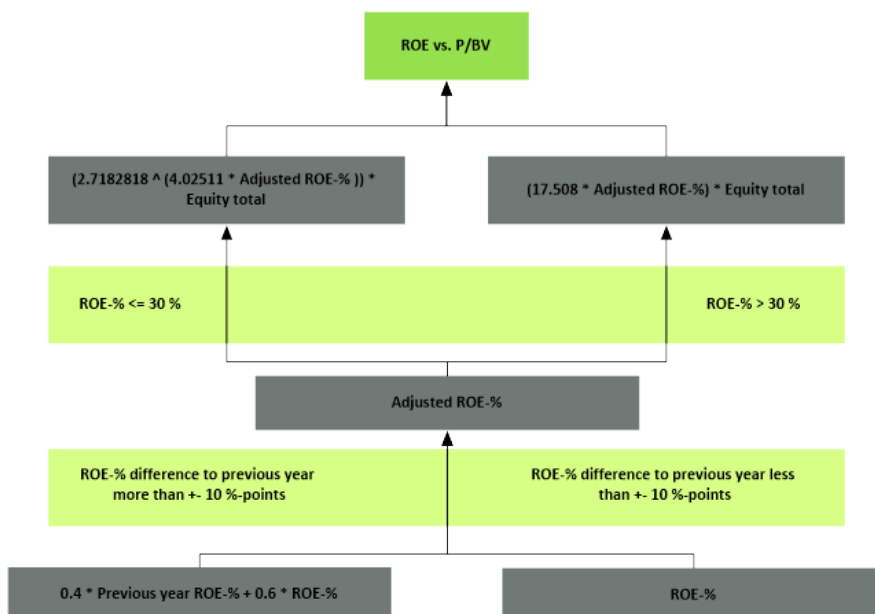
ROE vs. P/BV

(2.7182818 ^ (4.02511 * Adjusted ROE-% )) * Equity total

(17.508 * Adjusted ROE-%) * Equity total

ROE-% <= 30 %

ROE-% > 30 %

Adjusted ROE-%

ROE-% difference to previous year more than +- 10 %-points

ROE-% difference to previous year less than +- 10 %-points

0.4 * Previous year ROE-% + 0.6 * ROE-%

ROE-%